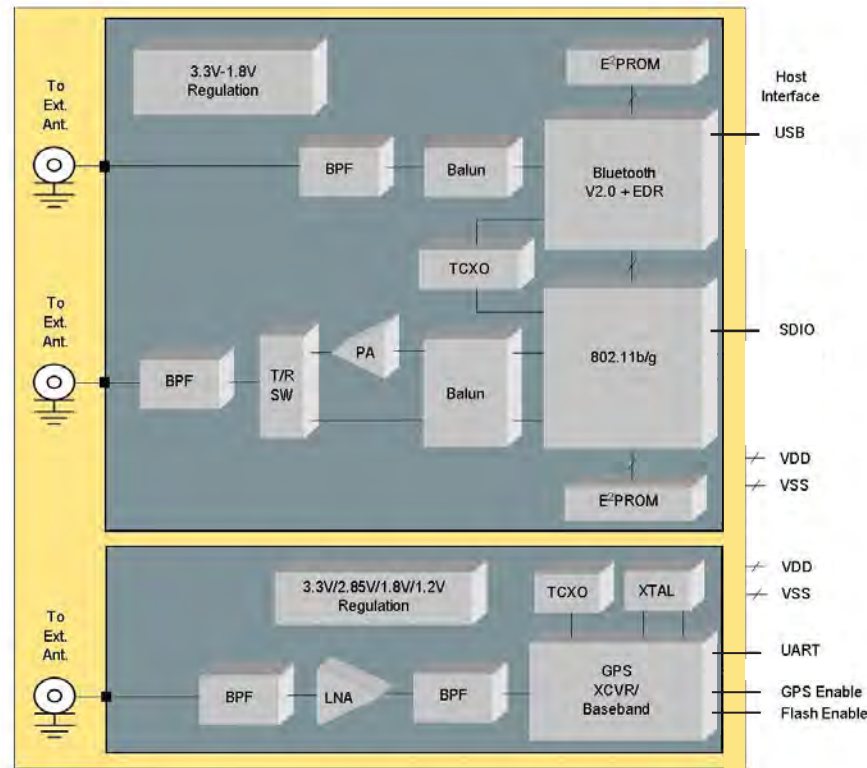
To Ext. Ant.

3.3V-1.8V Regulation

$E^2PROM$

Host Interface

USB

BPF

Balun

Bluetooth V2.0 + EDR

TCXO

To Ext. Ant.

SDIO

BPF

T/R SW

PA

Balun

802.11b/g

VDD

VSS

$E^2PROM$

VDD

VSS

3.3V/2.85V/1.8V/1.2V Regulation

TCXO

XTAL

To Ext. Ant.

UART

BPF

LNA

BPF

GPS XCVR/ Baseband

GPS Enable

Flash Enable